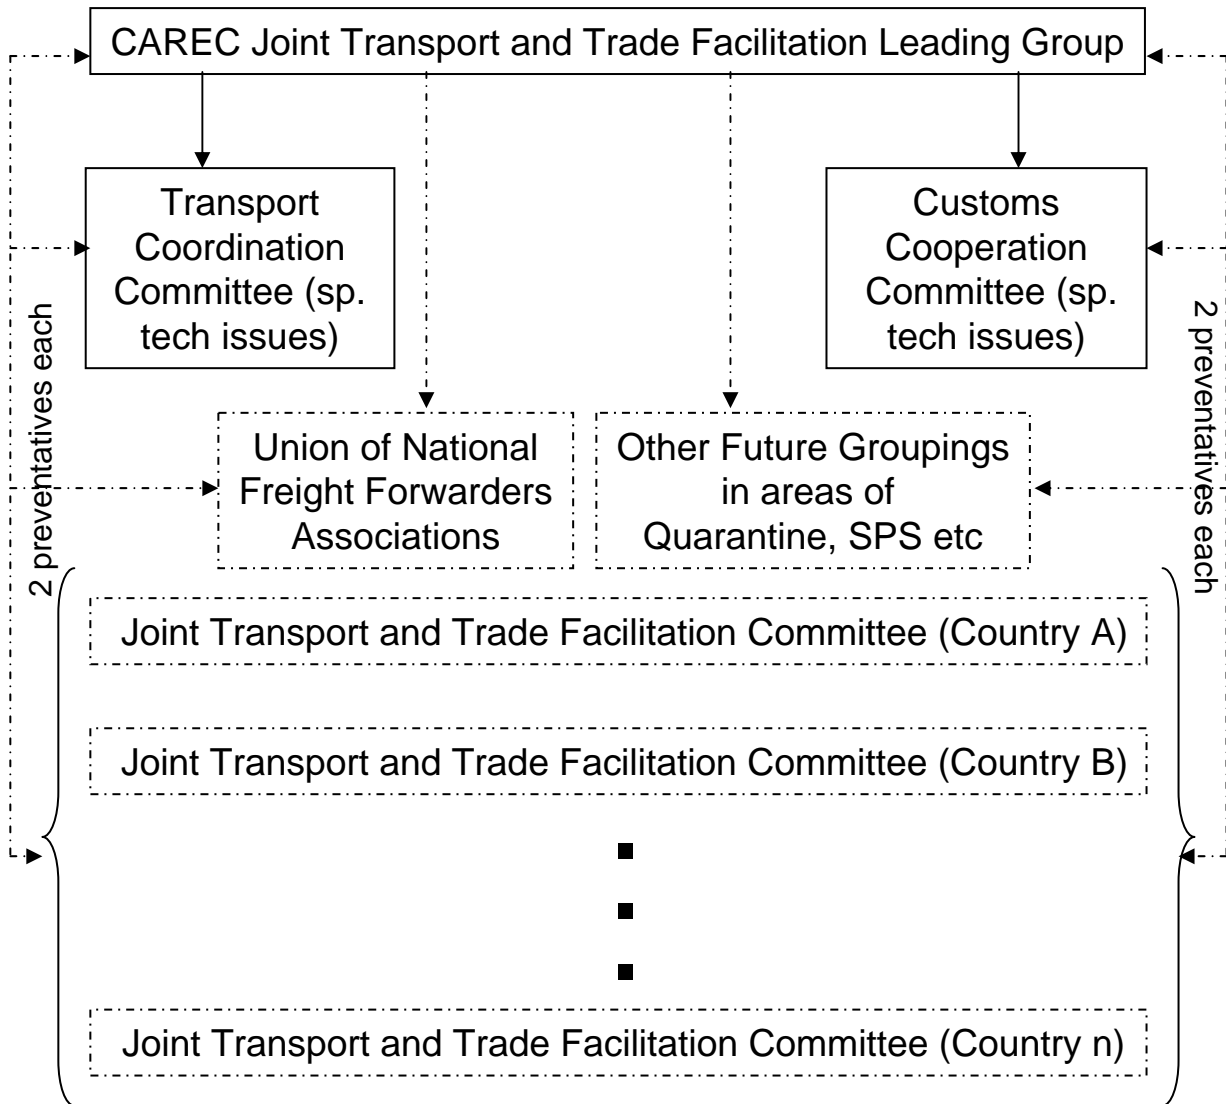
CAREC Joint Transport and Trade Facilitation Leading Group

Transport Coordination Committee (sp. tech issues)

Customs Cooperation Committee (sp. tech issues)

2 preventatives each

2 preventatives each

Union of National Freight Forwarders Associations

Other Future Groupings in areas of Quarantine, SPS etc

Joint Transport and Trade Facilitation Committee (Country A)

Joint Transport and Trade Facilitation Committee (Country B)

Joint Transport and Trade Facilitation Committee (Country n)